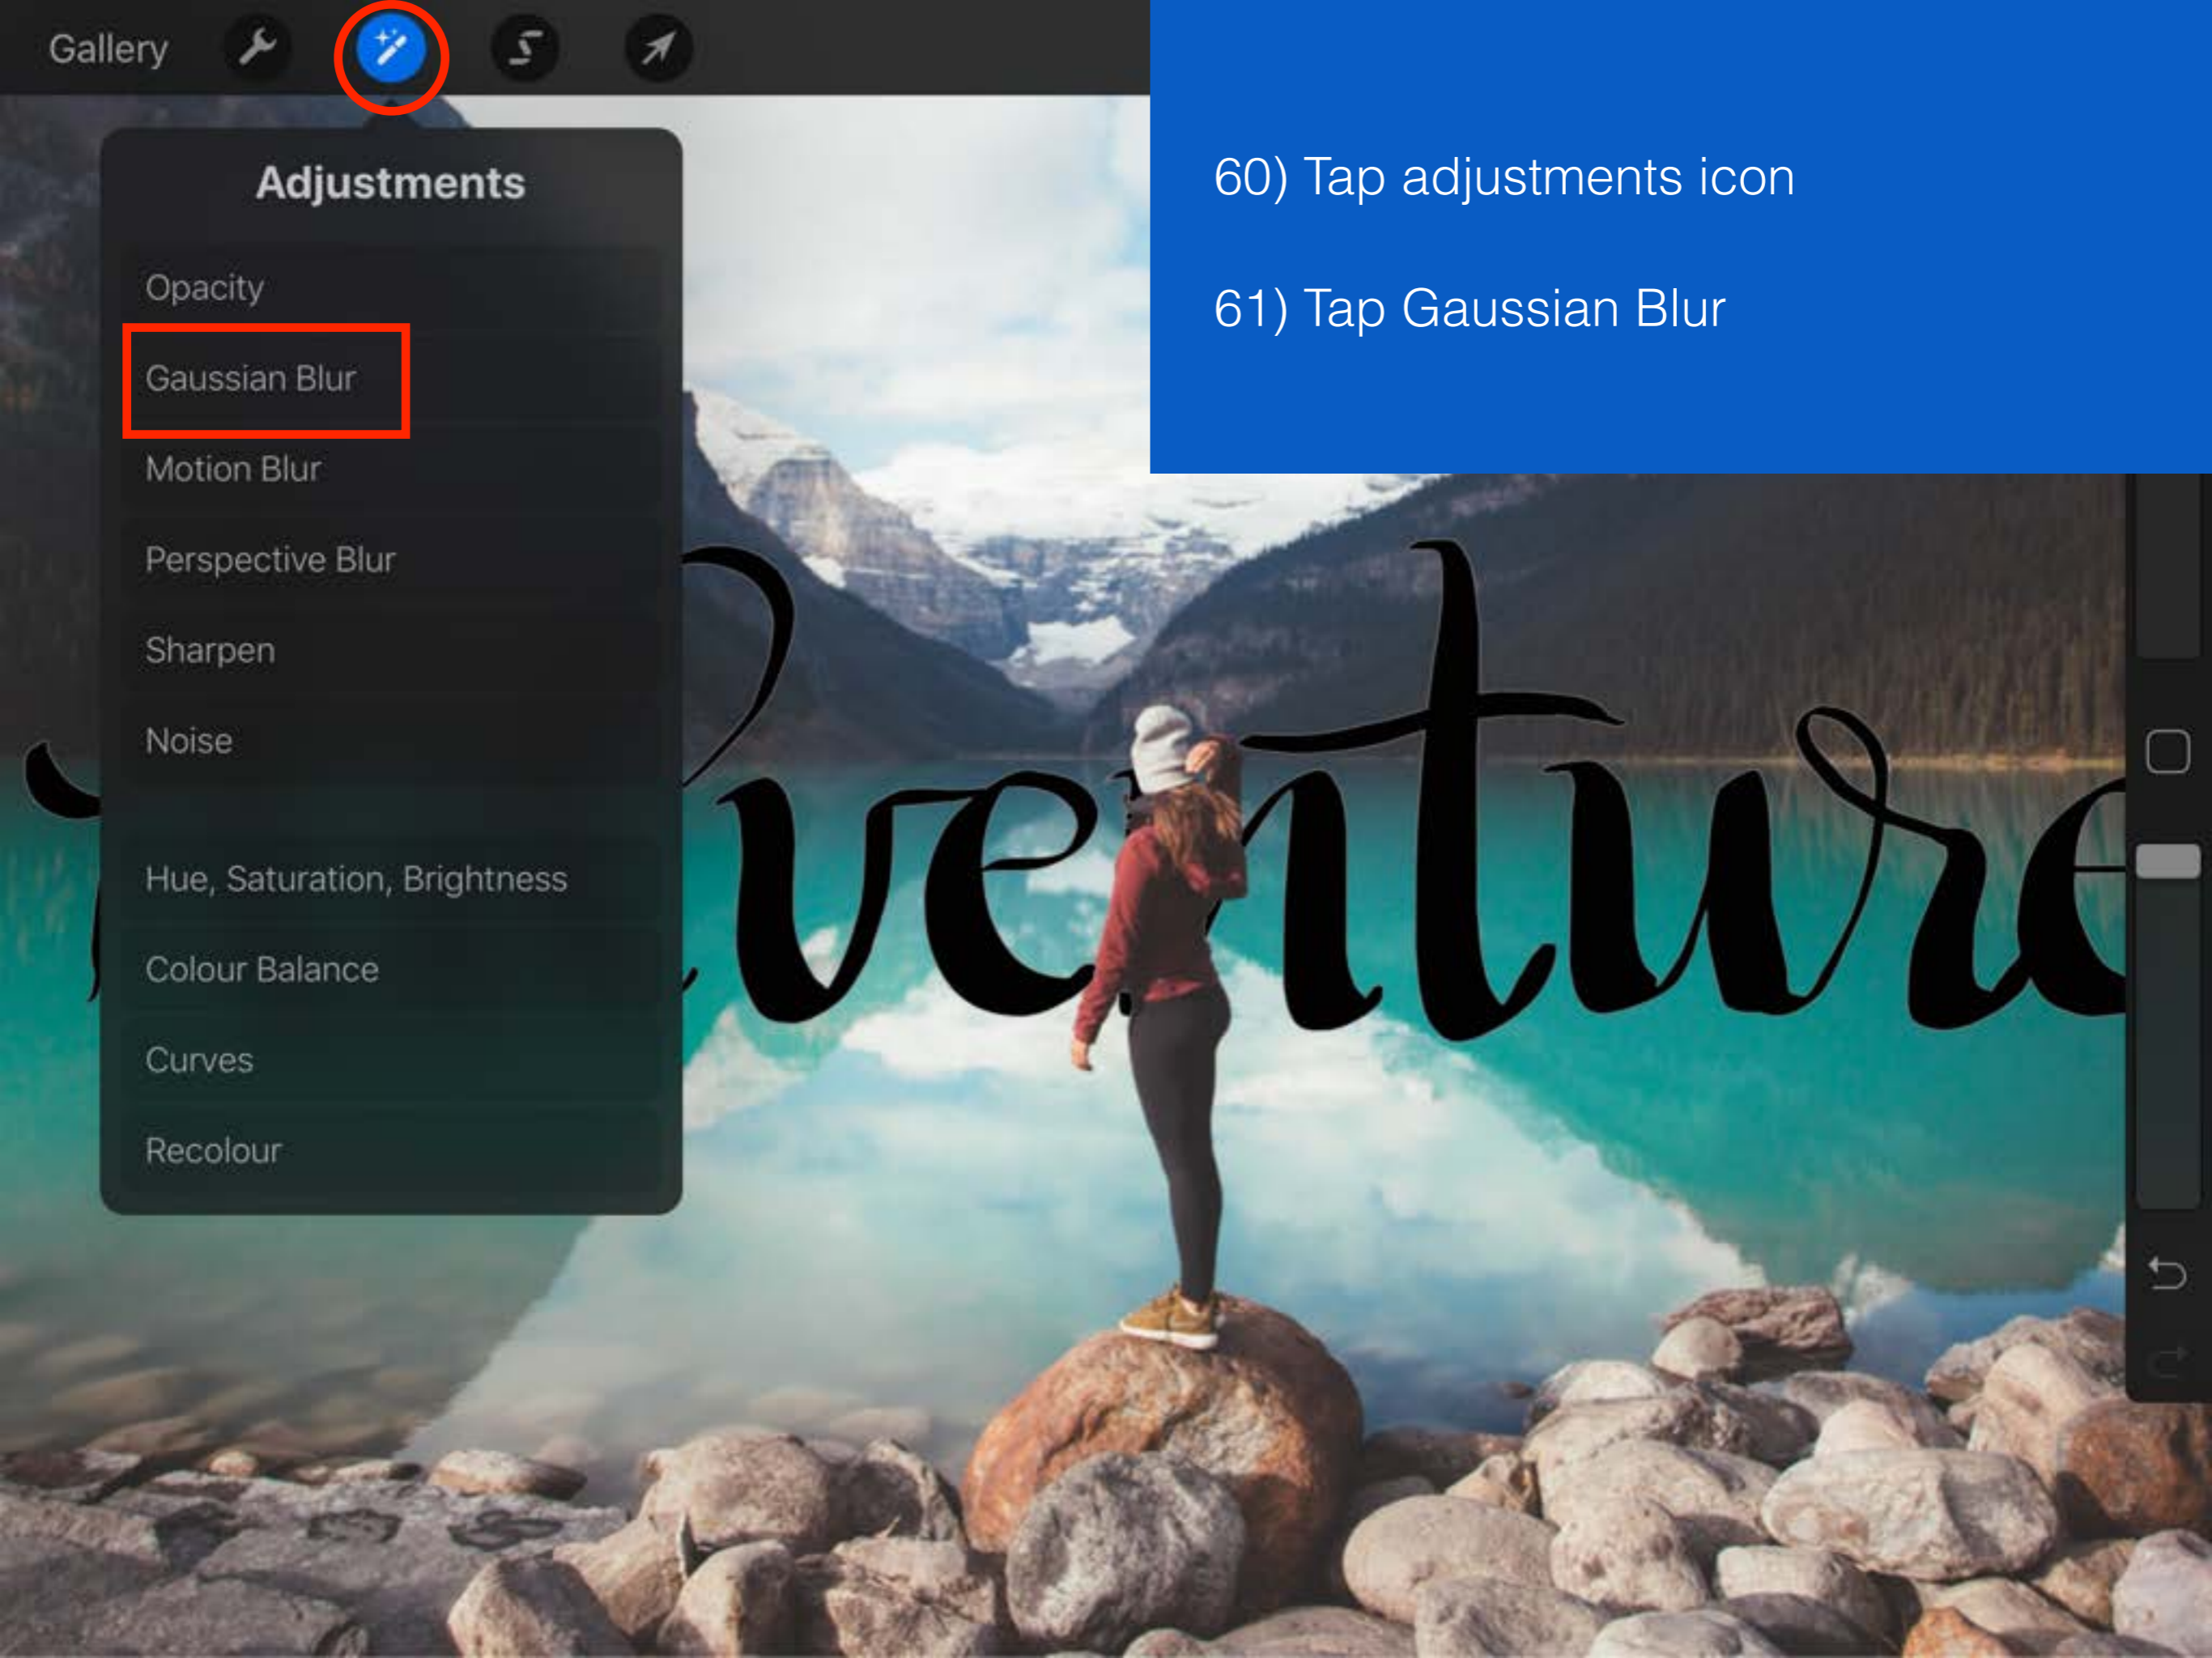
Gallery

Adjustments

Opacity

Gaussian Blur

Motion Blur

Perspective Blur

Sharpen

Noise

Hue, Saturation, Brightness

Colour Balance

Curves

Recolour

60) Tap adjustments icon

61) Tap Gaussian Blur

venture